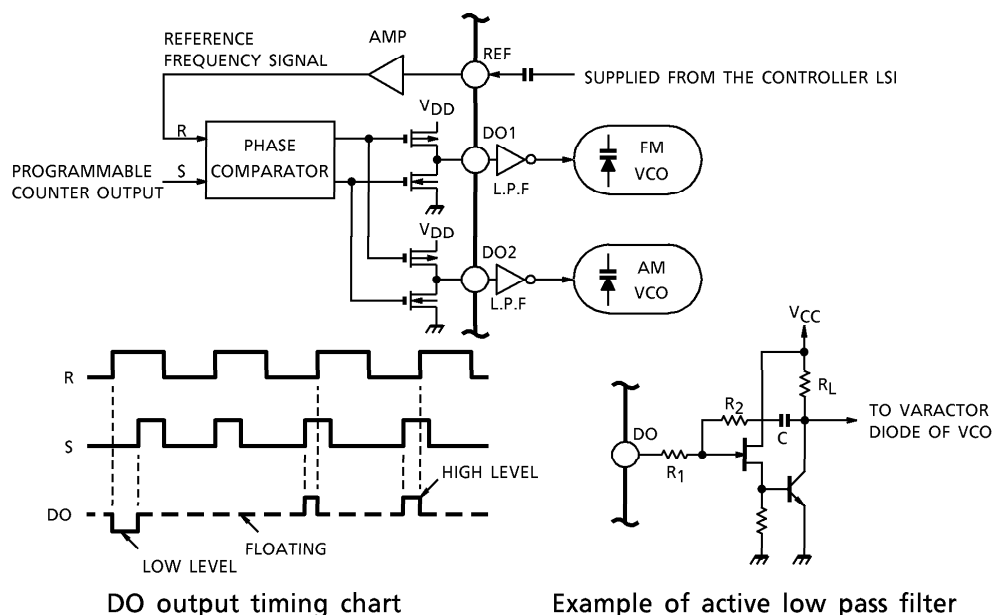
REFERENCE FREQUENCY SIGNAL

AMP

REF

SUPPLIED FROM THE CONTROLLER LSI

R

PHASE COMPARATOR

$V_{DD}$

DO1

FM VCO

PROGRAMMABLE COUNTER OUTPUT

S

L.P.F

$V_{DD}$

DO2

AM VCO

L.P.F

R

S

DO

HIGH LEVEL

LOW LEVEL

FLOATING

$V_{CC}$

$R_L$

$R_2$

C

TO VARACTOR DIODE OF VCO

DO

$R_1$

DO output timing chart

Example of active low pass filter